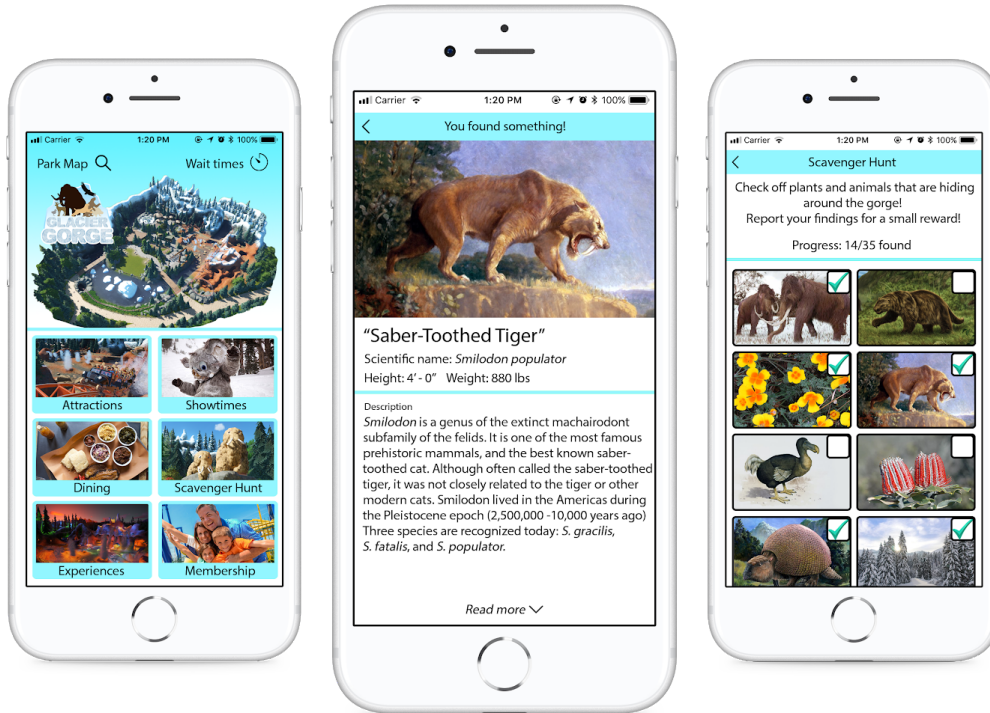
Carrier 1:20 PM 100%

Park Map

Wait times

GLACIER GORGE

Attractions

Showtimes

Dining

Scavenger Hunt

Experiences

Membership

Carrier 1:20 PM 100%

You found something!

"Saber-Toothed Tiger"

Scientific name: *Smilodon populator*

Height: 4' - 0" Weight: 880 lbs

Description

*Smilodon* is a genus of the extinct machairodont subfamily of the felids. It is one of the most famous prehistoric mammals, and the best known sabertoothed cat. Although often called the saber-toothed tiger, it was not closely related to the tiger or other modern cats. Smilodon lived in the Americas during the Pleistocene epoch (2,500,000 -10,000 years ago) Three species are recognized today: *S. gracilis*, *S. fatalis*, and *S. populator*.

*Read more*

Carrier 1:20 PM 100%

Scavenger Hunt

Check off plants and animals that are hiding around the gorge!
Report your findings for a small reward!

Progress: 14/35 found